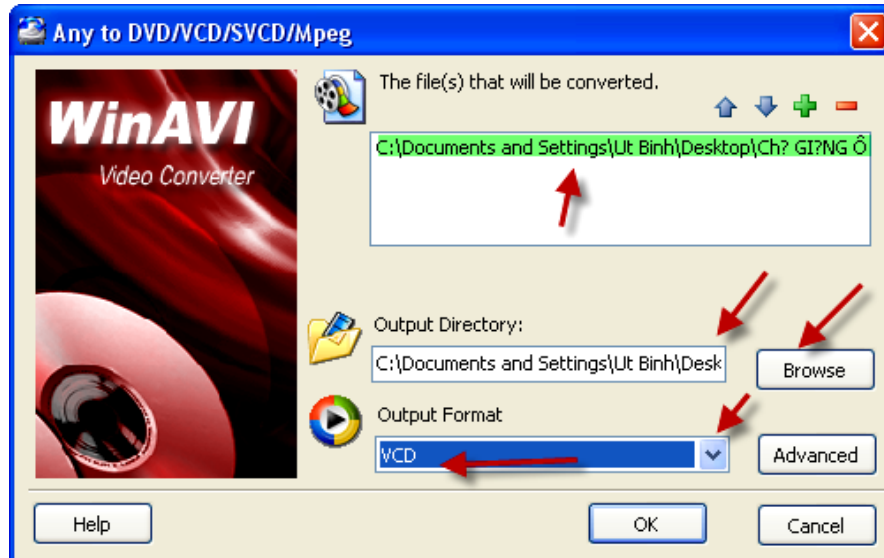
Any to DVD/VCD/SVCD/Mpeg

WinAVI
Video Converter

The file(s) that will be converted.

C:\Documents and Settings\Ut Binh\Desktop\Ch? GI?NG Ô

Output Directory:

C:\Documents and Settings\Ut Binh\Desk

Browse

Output Format

VCD

Advanced

Help

OK

Cancel